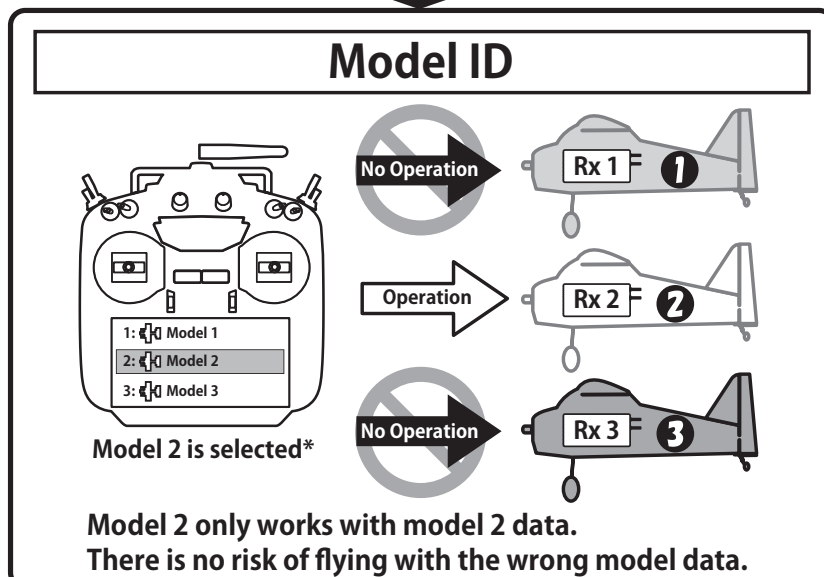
Model ID

No Operation

Rx 1 1

Operation

Rx 2 2

No Operation

Rx 3 3

1: Model 1
2: Model 2
3: Model 3

Model 2 is selected*

Model 2 only works with model 2 data.
There is no risk of flying with the wrong model data.